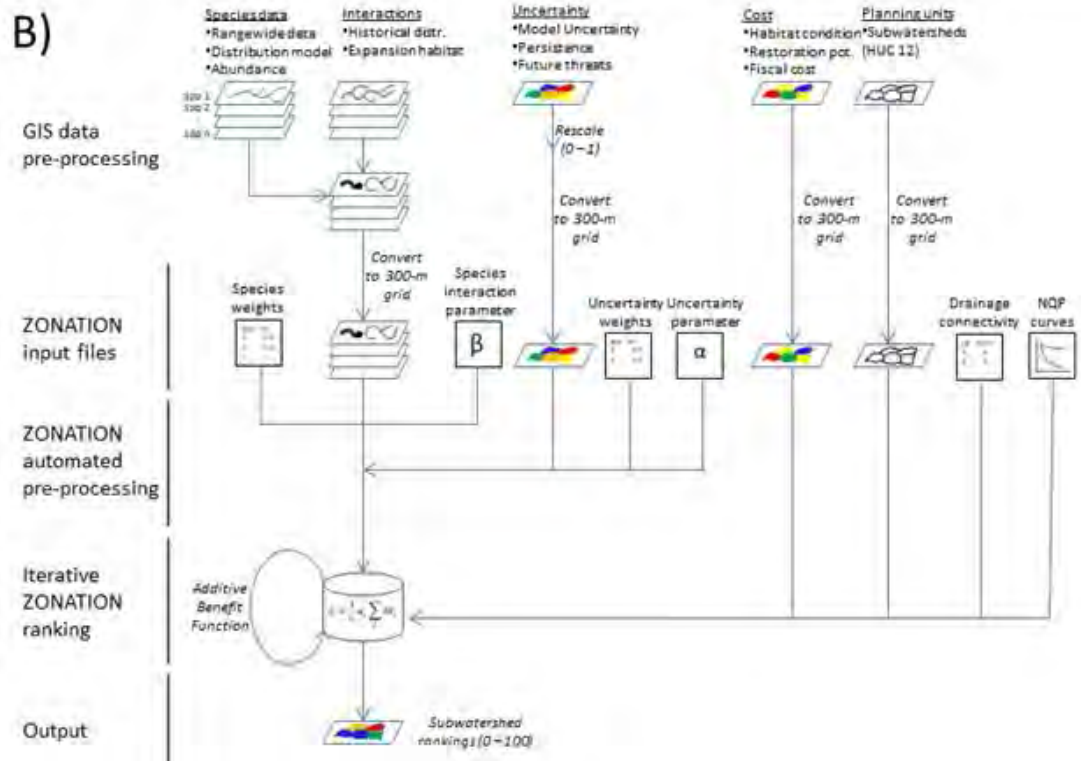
B)

Species data
•Rangewide data
•Distribution model
•Abundance

Interactions
•Historical distr.
•Expansion habitat

Uncertainty
•Model Uncertainty
•Persistence
•Future threats

Cost
•Habitat condition
•Restoration pot.
•Fiscal cost

Planning units
•Subwatersheds (HUC 12)

spp 1
spp 2
spp n

GIS data pre-processing

Rescale (0 – 1)

Convert to 300-m grid

Convert to 300-m grid

Convert to 300-m grid

Convert to 300-m grid

ZONATION input files

Species weights

Species interaction parameter

β

Uncertainty weights

Uncertainty parameter

α

Drainage connectivity

NQP curves

ZONATION automated pre-processing

Iterative ZONATION ranking

Additive Benefit Function

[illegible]

Output

Subwatershed rankings (0 – 100)